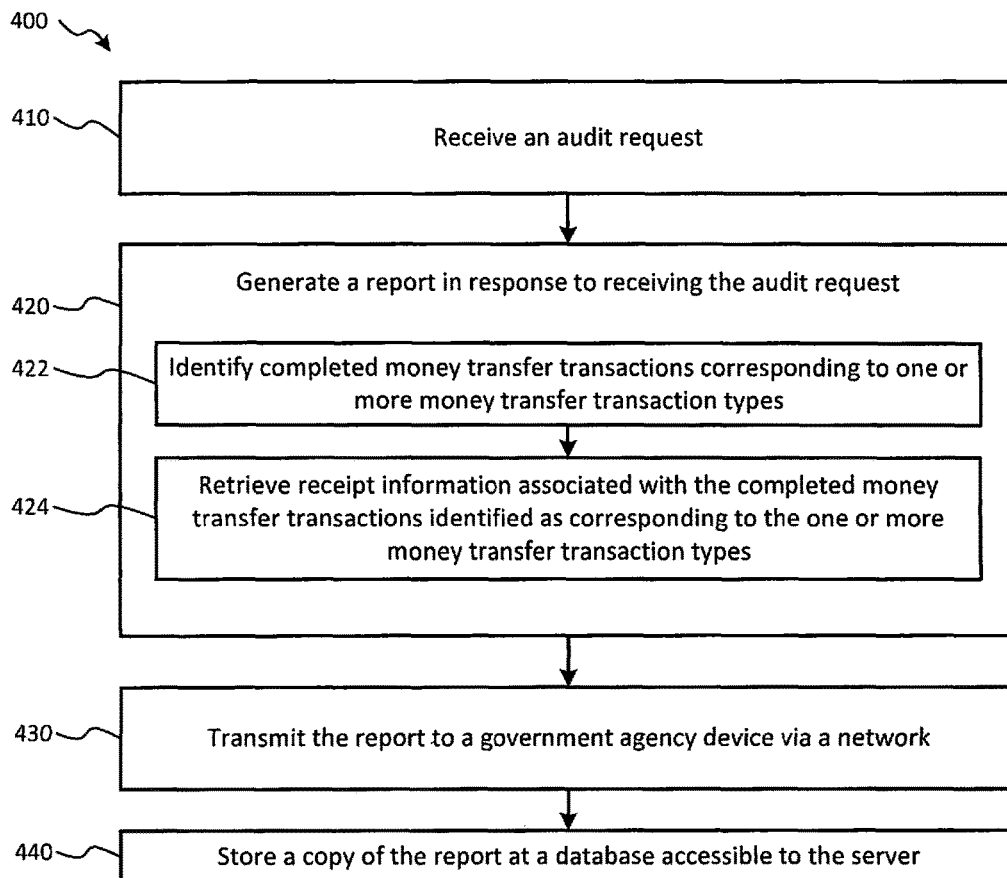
400

410

Receive an audit request

420

Generate a report in response to receiving the audit request

422

Identify completed money transfer transactions corresponding to one or more money transfer transaction types

424

Retrieve receipt information associated with the completed money transfer transactions identified as corresponding to the one or more money transfer transaction types

430

Transmit the report to a government agency device via a network

440

Store a copy of the report at a database accessible to the server